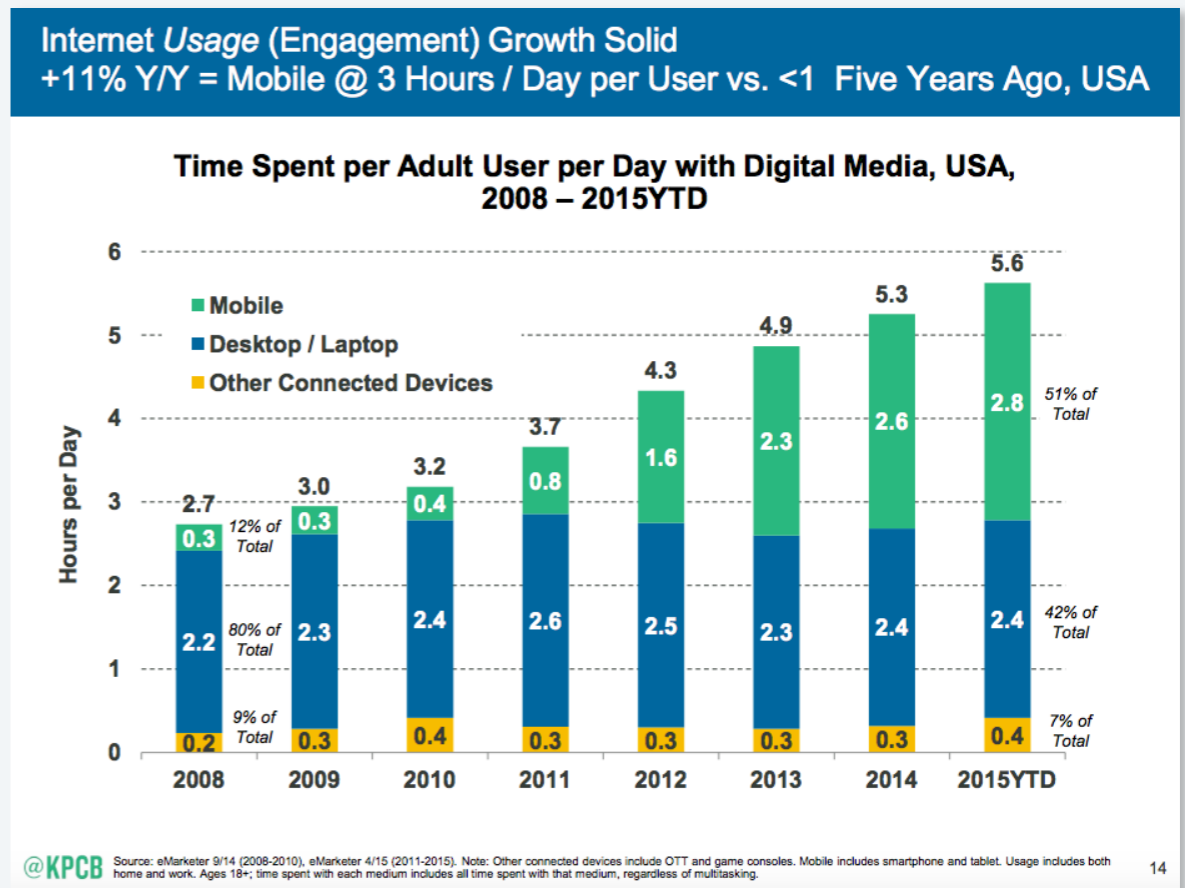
Internet *Usage* (Engagement) Growth Solid
+11% Y/Y = Mobile @ 3 Hours / Day per User vs. <1 Five Years Ago, USA

Time Spent per Adult User per Day with Digital Media, USA, 2008 – 2015YTD

Mobile
Desktop / Laptop
Other Connected Devices

Hours per Day

6
5
4
3
2
1
0

| | 2008 | 2009 | 2010 | 2011 | 2012 | 2013 | 2014 | 2015YTD |
|---|---|---|---|---|---|---|---|---|
| Total | 2.7 | 3.0 | 3.2 | 3.7 | 4.3 | 4.9 | 5.3 | 5.6 |
| Mobile | 0.3 | 0.3 | 0.4 | 0.8 | 1.6 | 2.3 | 2.6 | 2.8 |
| Desktop / Laptop | 2.2 | 2.3 | 2.4 | 2.6 | 2.5 | 2.3 | 2.4 | 2.4 |
| Other Connected Devices | 0.2 | 0.3 | 0.4 | 0.3 | 0.3 | 0.3 | 0.3 | 0.4 |

12% of Total
80% of Total
9% of Total
51% of Total
42% of Total
7% of Total

@KPCB Source: eMarketer 9/14 (2008-2010), eMarketer 4/15 (2011-2015). Note: Other connected devices include OTT and game consoles. Mobile includes smartphone and tablet. Usage includes both home and work. Ages 18+; time spent with each medium includes all time spent with that medium, regardless of multitasking.

14